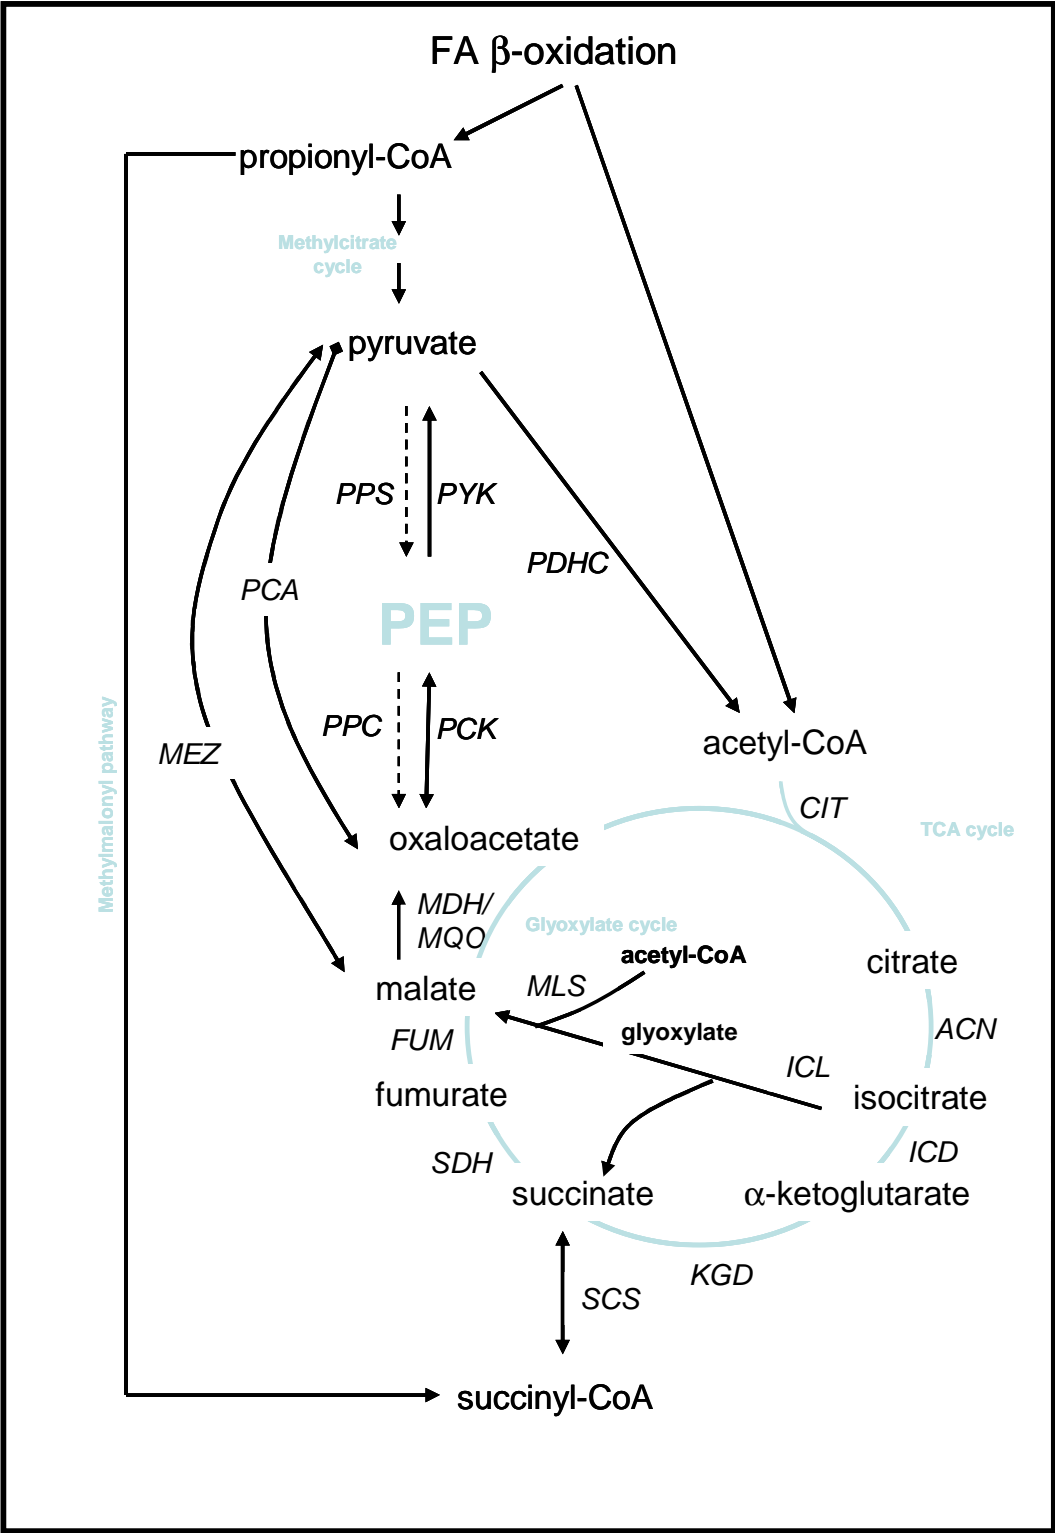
FA β-oxidation

propionyl-CoA

Methylcitrate cycle

pyruvate

PPS

PYK

PDHC

PCA

PEP

PPC

PCK

MEZ

Methylmalonyl pathway

acetyl-CoA

CIT

TCA cycle

oxaloacetate

MDH/ MQO

Glyoxylate cycle

acetyl-CoA

citrate

malate

MLS

ACN

FUM

glyoxylate

ICL

fumurate

isocitrate

SDH

ICD

succinate

α-ketoglutarate

KGD

SCS

succinyl-CoA